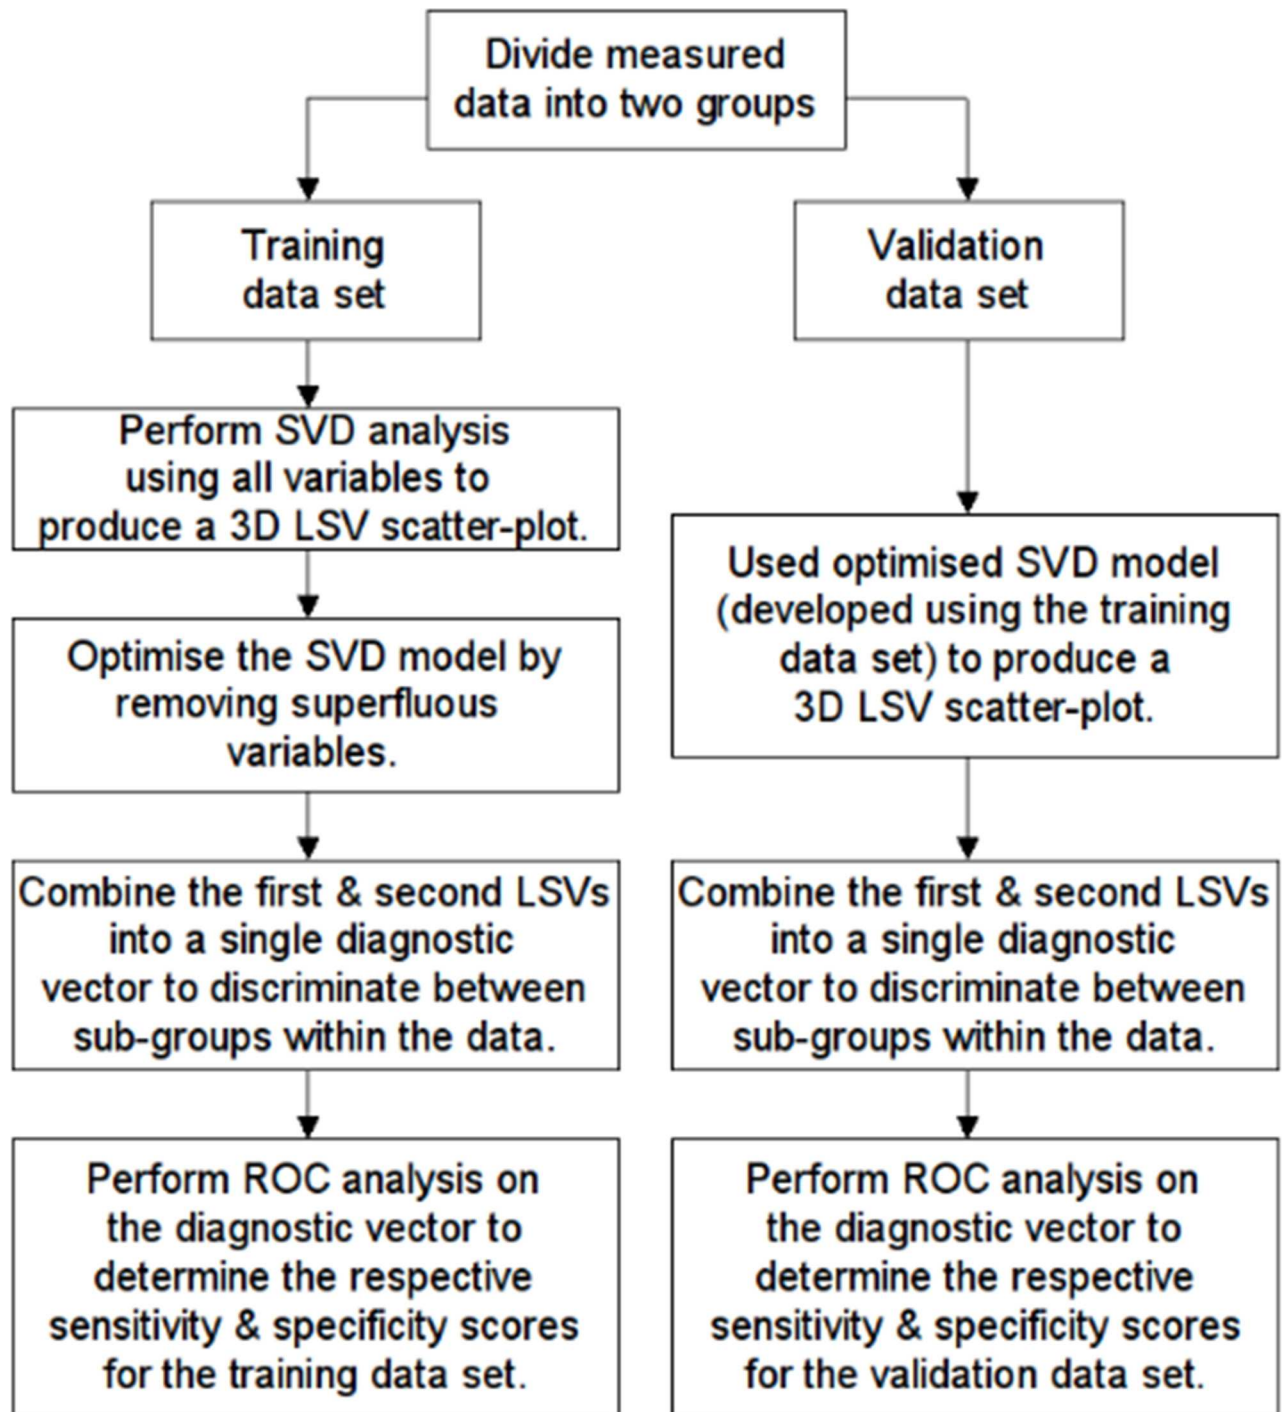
Divide measured data into two groups

Training data set

Perform SVD analysis using all variables to produce a 3D LSV scatter-plot.

Optimise the SVD model by removing superfluous variables.

Combine the first & second LSVs into a single diagnostic vector to discriminate between sub-groups within the data.

Perform ROC analysis on the diagnostic vector to determine the respective sensitivity & specificity scores for the training data set.

Validation data set

Used optimised SVD model (developed using the training data set) to produce a 3D LSV scatter-plot.

Combine the first & second LSVs into a single diagnostic vector to discriminate between sub-groups within the data.

Perform ROC analysis on the diagnostic vector to determine the respective sensitivity & specificity scores for the validation data set.